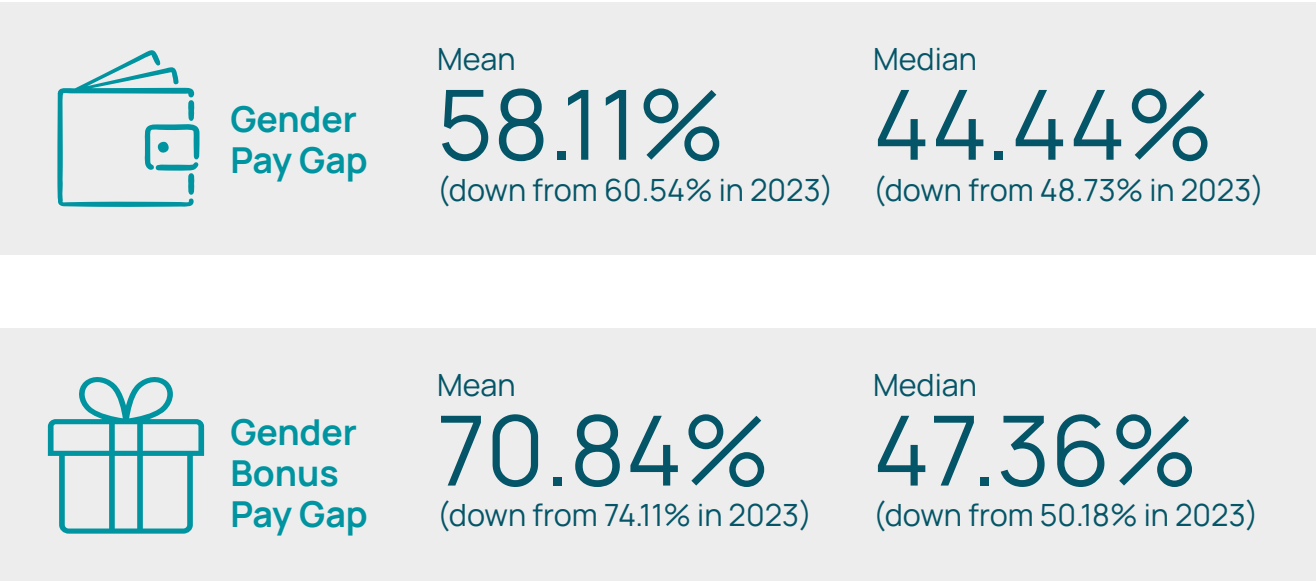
Gender Pay Gap

Mean
58.11%
(down from 60.54% in 2023)

Median
44.44%
(down from 48.73% in 2023)

Gender Bonus Pay Gap

Mean
70.84%
(down from 74.11% in 2023)

Median
47.36%
(down from 50.18% in 2023)